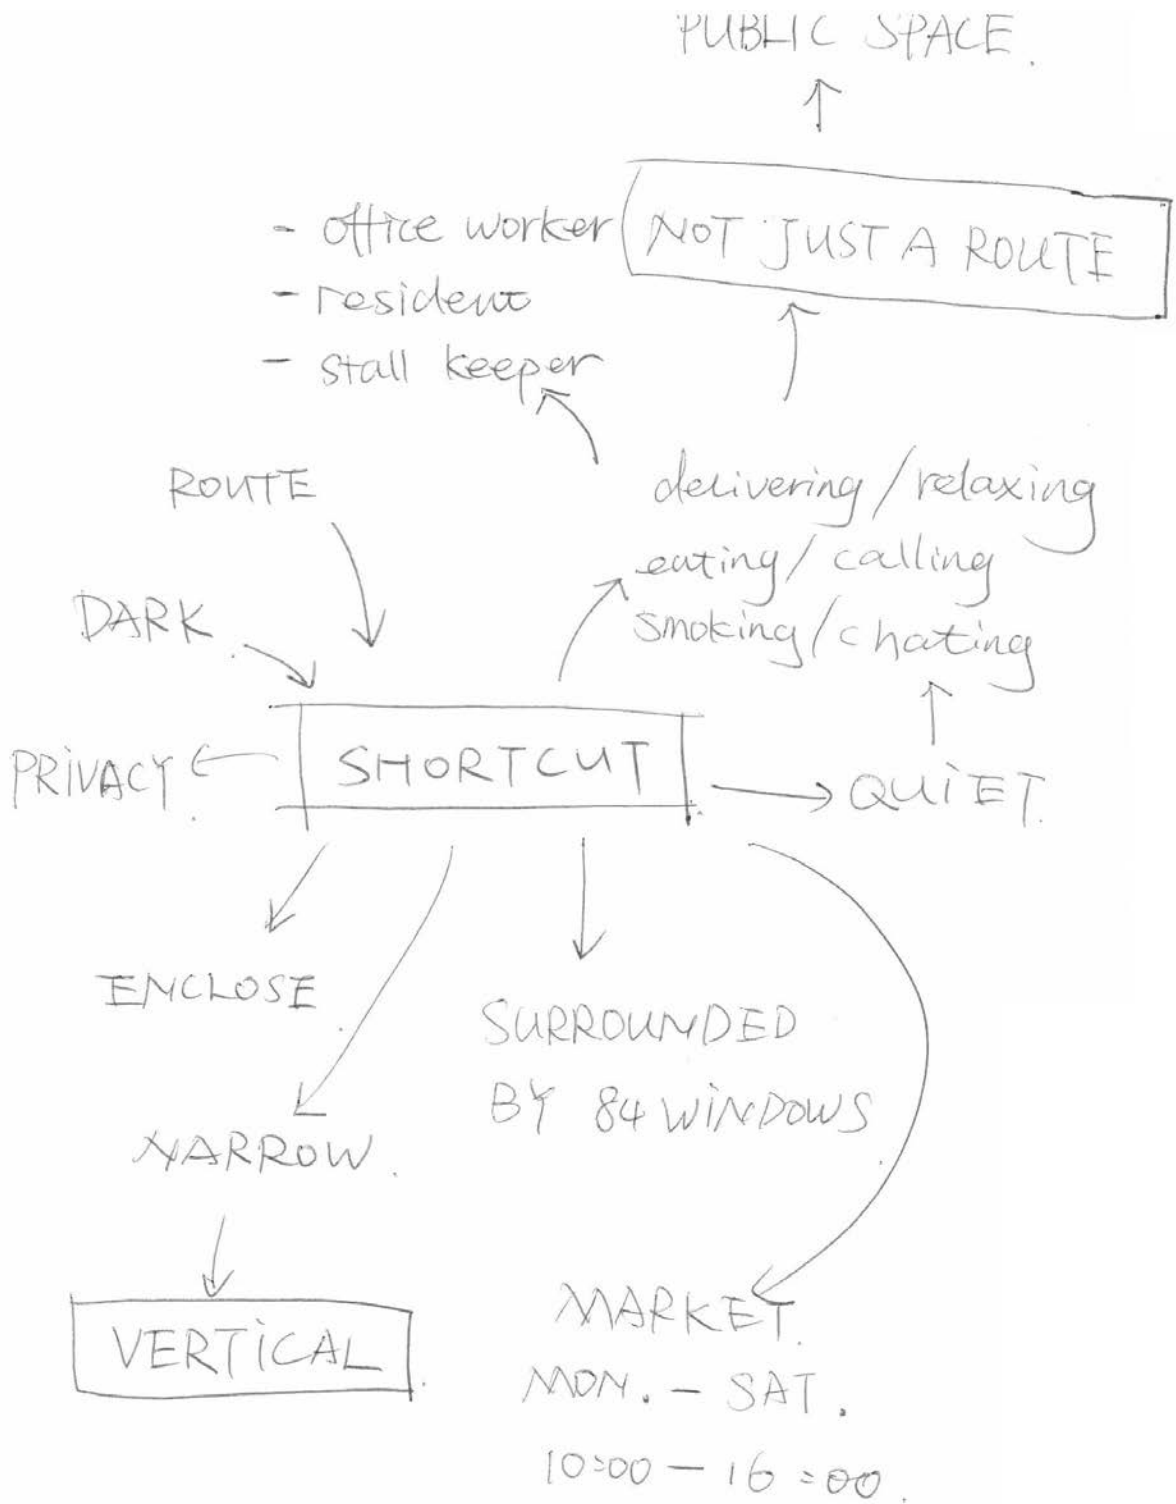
PUBLIC SPACE.

- office worker
- resident
- stall keeper

NOT JUST A ROUTE

ROUTE

delivering / relaxing
eating / calling
smoking / chating

DARK

PRIVACY

SHORTCUT

QUIET.

ENCLOSE

SURROUNDED BY 84 WINDOWS

NARROW.

VERTICAL

MARKET.
MON. - SAT.
10:00 - 16:00.